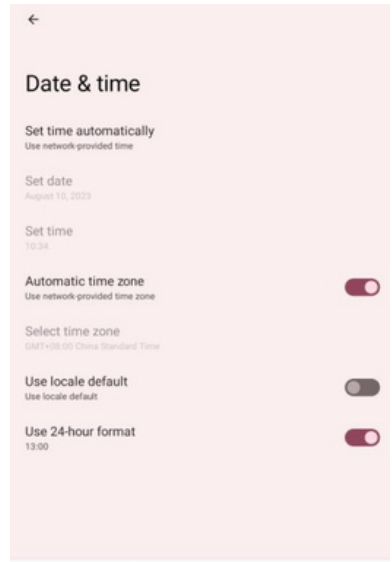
←

Date & time

Set time automatically
Use network-provided time

Set date
August 10, 2023

Set time
10:34

Automatic time zone
Use network-provided time zone

Select time zone
GMT+08:00 China Standard Time

Use locale default
Use locale default

Use 24-hour format
13:00